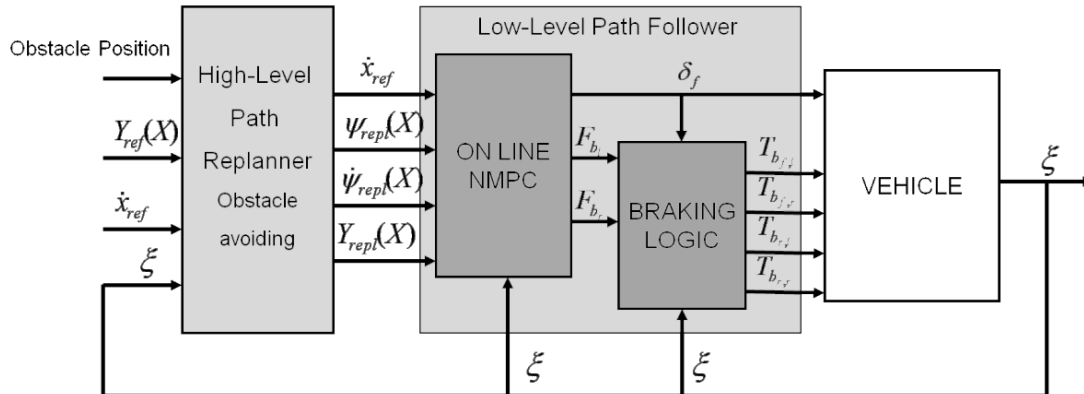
Obstacle Position

$Y_{ref}(X)$

$\dot{x}_{ref}$

$\xi$

High-Level Path Replanner Obstacle avoiding

$\dot{x}_{ref}$

$\psi_{repl}(X)$

$\dot{\psi}_{repl}(X)$

$Y_{repl}(X)$

Low-Level Path Follower

ON LINE NMPC

$\delta_f$

$F_{b_l}$

$F_{b_r}$

BRAKING LOGIC

$T_{b_{f,l}}$

$T_{b_{f,r}}$

$T_{b_{r,l}}$

$T_{b_{r,r}}$

VEHICLE

$\xi$

$\xi$

$\xi$